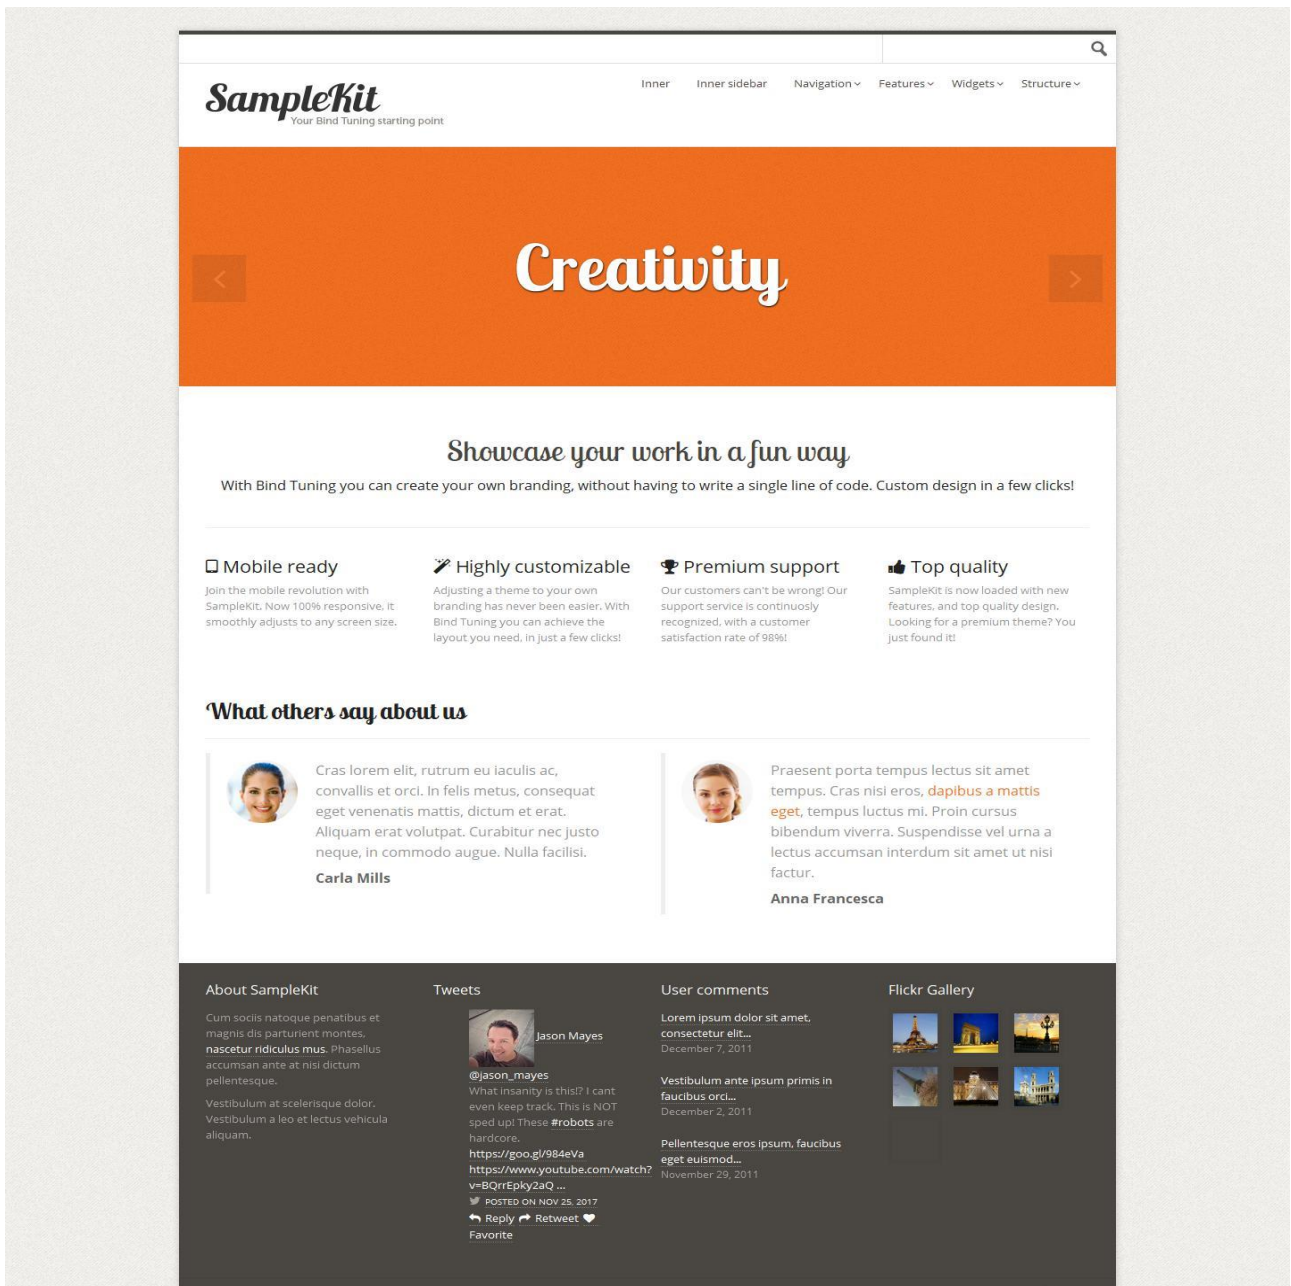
SampleKit
Your Bind Tuning starting point

Inner Inner sidebar Navigation Features Widgets Structure

Creativity

Showcase your work in a fun way

With Bind Tuning you can create your own branding, without having to write a single line of code. Custom design in a few clicks!

Mobile ready
Join the mobile revolution with SampleKit. Now 100% responsive, it smoothly adjusts to any screen size.

Highly customizable
Adjusting a theme to your own branding has never been easier. With Bind Tuning you can achieve the layout you need, in just a few clicks!

Premium support
Our customers can't be wrong! Our support service is continuosly recognized, with a customer satisfaction rate of 98%!

Top quality
SampleKit is now loaded with new features, and top quality design. Looking for a premium theme? You just found it!

What others say about us

Cras lorem elit, rutrum eu iaculis ac, convallis et orci. In felis metus, consequat eget venenatis mattis, dictum et erat. Aliquam erat volutpat. Curabitur nec justo neque, in commodo augue. Nulla facilisi.
Carla Mills

Praesent porta tempus lectus sit amet tempus. Cras nisi eros, dapibus a mattis eget, tempus luctus mi. Proin cursus bibendum viverra. Suspendisse vel urna a lectus accumsan interdum sit amet ut nisi factur.
Anna Francesca

About SampleKit
Cum sociis natoque penatibus et magnis dis parturient montes, nascetur ridiculus mus. Phasellus accumsan ante at nisi dictum pellentesque.
Vestibulum at scelerisque dolor. Vestibulum a leo et lectus vehicula aliquam.

Tweets
Jason Mayes
@jason_mayes
What insanity is this!? I cant even keep track. This is NOT sped up! These #robots are hardcore. https://goo.gl/984eVa https://www.youtube.com/watch?v=BQrrEpky2aQ ...
POSTED ON NOV 25, 2017
Reply Retweet Favorite

User comments
Lorem ipsum dolor sit amet, consectetur elit...
December 7, 2011
Vestibulum ante ipsum primis in faucibus orci...
December 2, 2011
Pellentesque eros ipsum, faucibus eget euismod...
November 29, 2011

Flickr Gallery